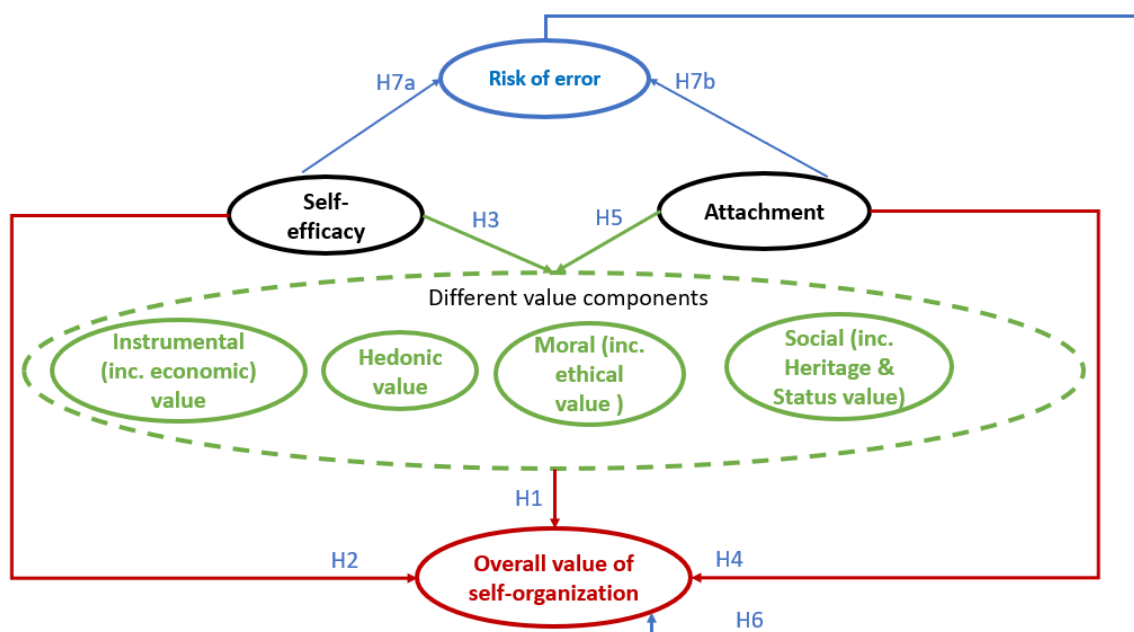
Risk of error

H7a

H7b

Self-efficacy

Attachment

H3

H5

Different value components

Instrumental (inc. economic) value

Hedonic value

Moral (inc. ethical value )

Social (inc. Heritage & Status value)

H1

H2

H4

Overall value of self-organization

H6